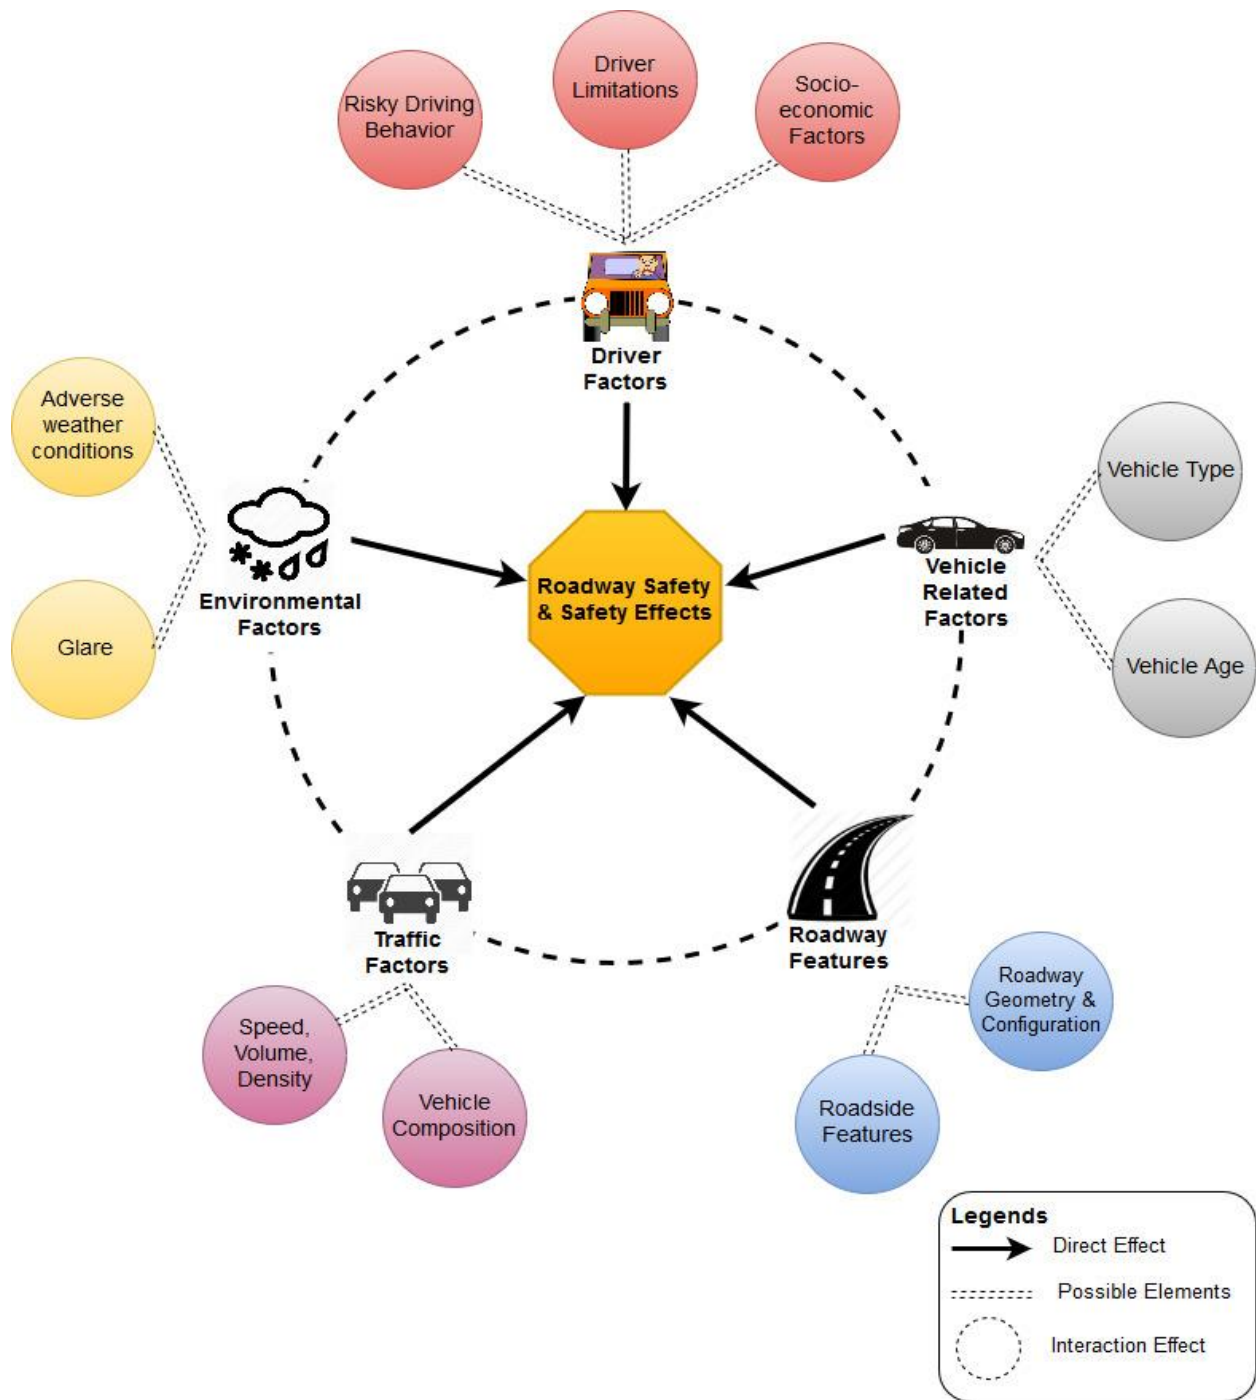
Risky Driving Behavior

Driver Limitations

Socio-economic Factors

Driver Factors

Adverse weather conditions

Glare

Environmental Factors

Roadway Safety & Safety Effects

Vehicle Type

Vehicle Age

Vehicle Related Factors

Traffic Factors

Roadway Features

Speed, Volume, Density

Vehicle Composition

Roadway Geometry & Configuration

Roadside Features

Legends
Direct Effect
Possible Elements
Interaction Effect